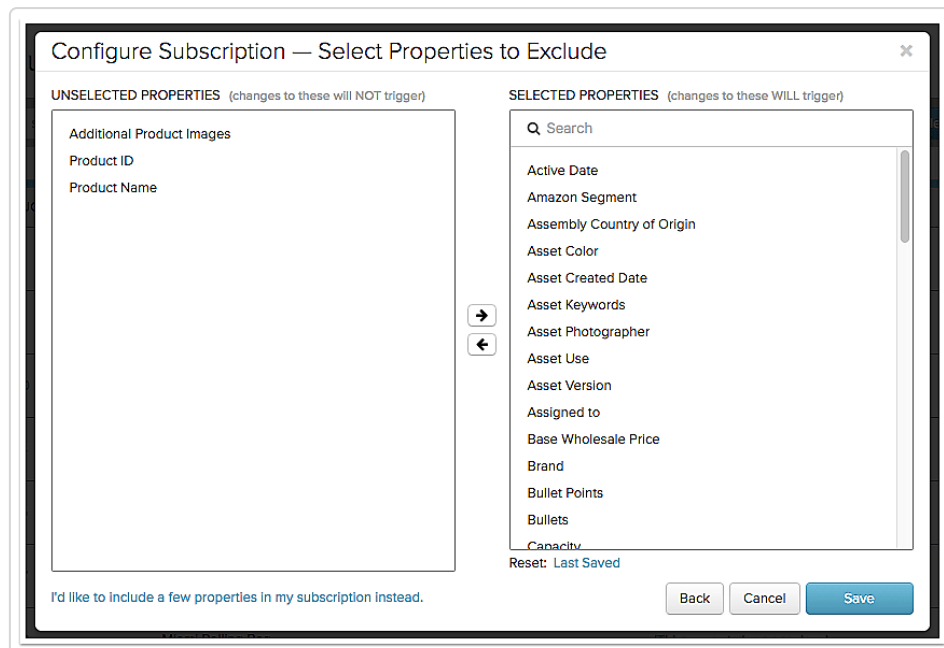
Configure Subscription — Select Properties to Exclude

×

UNSELECTED PROPERTIES (changes to these will NOT trigger)

Additional Product Images
Product ID
Product Name

SELECTED PROPERTIES (changes to these WILL trigger)

Search

Active Date
Amazon Segment
Assembly Country of Origin
Asset Color
Asset Created Date
Asset Keywords
Asset Photographer
Asset Use
Asset Version
Assigned to
Base Wholesale Price
Brand
Bullet Points
Bullets
Capacity

Reset: Last Saved

I'd like to include a few properties in my subscription instead.

Back
Cancel
Save